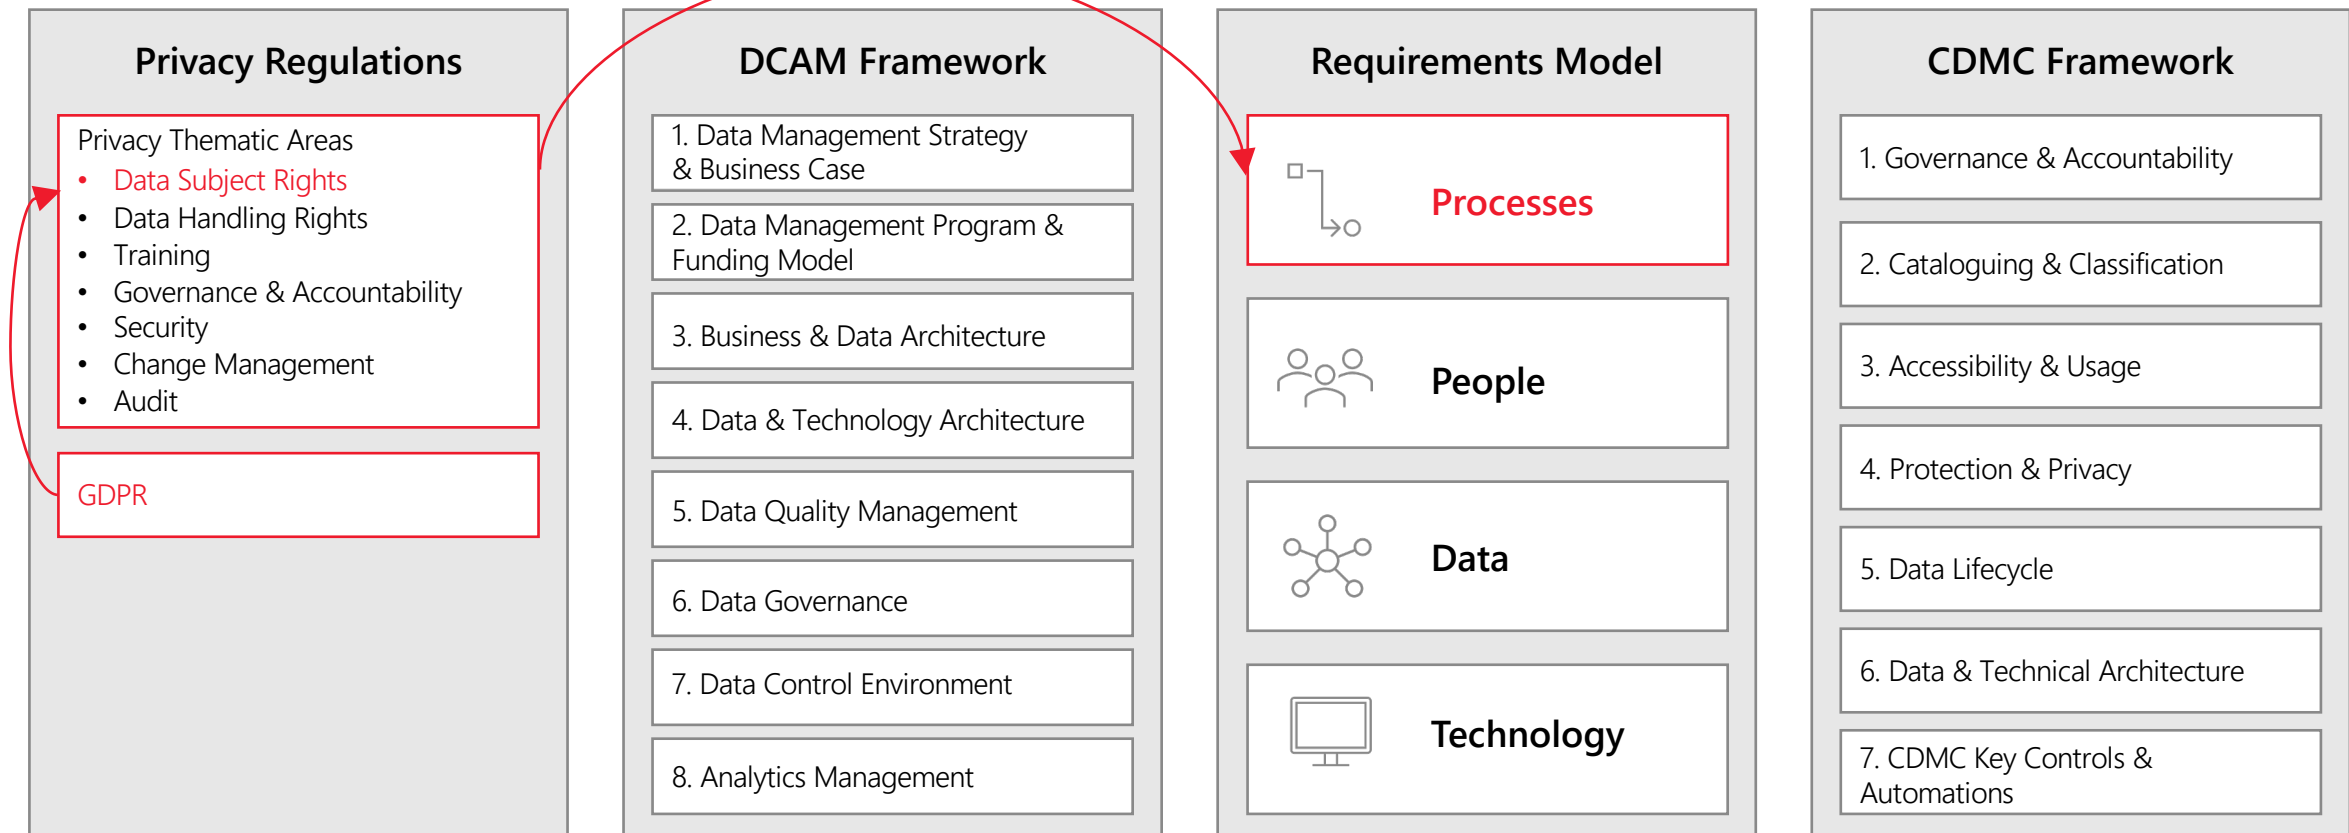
Privacy Regulations

Privacy Thematic Areas
- Data Subject Rights
- Data Handling Rights
- Training
- Governance & Accountability
- Security
- Change Management
- Audit

GDPR

DCAM Framework

1. Data Management Strategy & Business Case

2. Data Management Program & Funding Model

3. Business & Data Architecture

4. Data & Technology Architecture

5. Data Quality Management

6. Data Governance

7. Data Control Environment

8. Analytics Management

Requirements Model

Processes

People

Data

Technology

CDMC Framework

1. Governance & Accountability

2. Cataloguing & Classification

3. Accessibility & Usage

4. Protection & Privacy

5. Data Lifecycle

6. Data & Technical Architecture

7. CDMC Key Controls & Automations